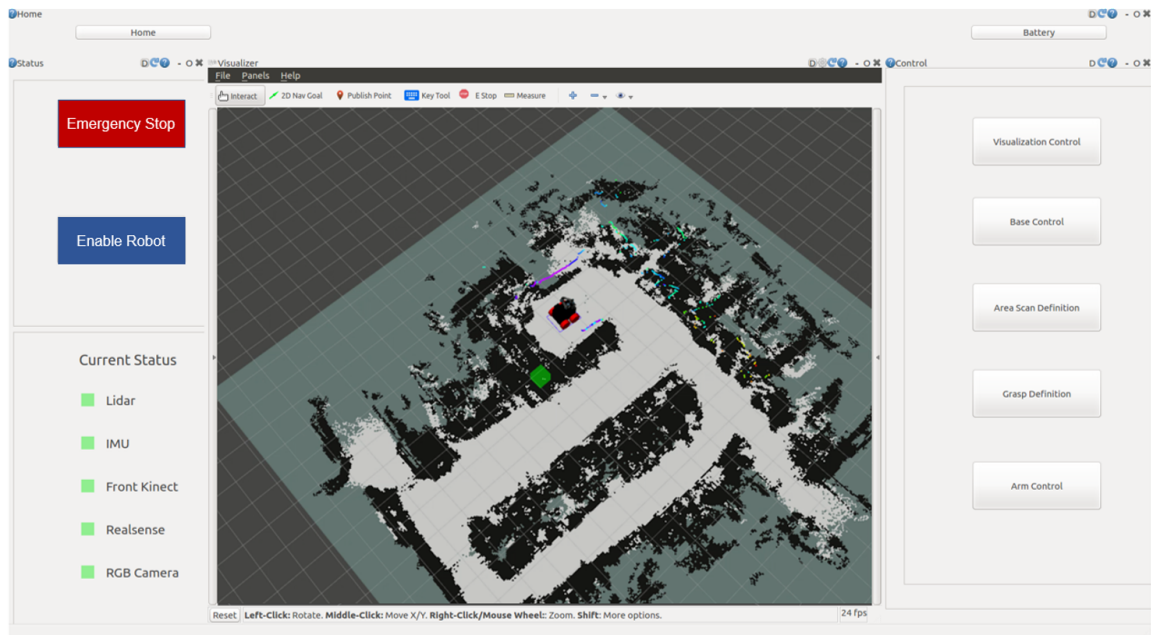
Home

Home

Battery

Status

Visualizer

File Panels Help

Interact 2D Nav Goal Publish Point Key Tool E Stop Measure

Control

Emergency Stop

Enable Robot

Current Status

Lidar

IMU

Front Kinect

Realsense

RGB Camera

Visualization Control

Base Control

Area Scan Definition

Grasp Definition

Arm Control

Reset **Left-Click:** Rotate. **Middle-Click:** Move X/Y. **Right-Click/Mouse Wheel:**: Zoom. **Shift**: More options.

24 fps